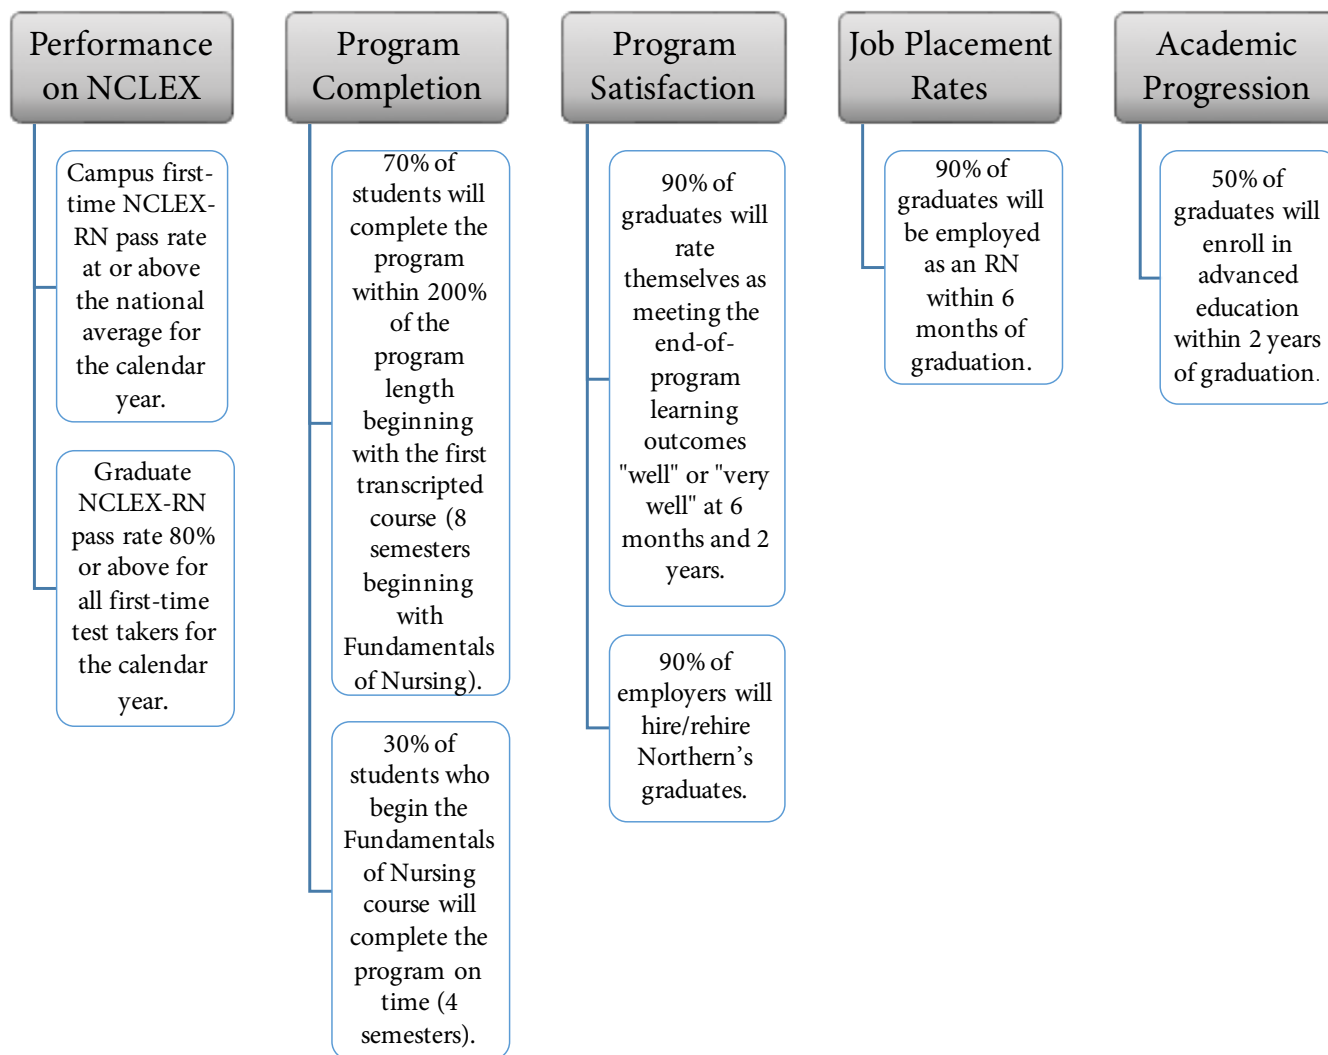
Performance on NCLEX

Campus first-time NCLEX-RN pass rate at or above the national average for the calendar year.

Graduate NCLEX-RN pass rate 80% or above for all first-time test takers for the calendar year.

Program Completion

70% of students will complete the program within 200% of the program length beginning with the first transcripted course (8 semesters beginning with Fundamentals of Nursing).

30% of students who begin the Fundamentals of Nursing course will complete the program on time (4 semesters).

Program Satisfaction

90% of graduates will rate themselves as meeting the end-of-program learning outcomes "well" or "very well" at 6 months and 2 years.

90% of employers will hire/rehire Northern’s graduates.

Job Placement Rates

90% of graduates will be employed as an RN within 6 months of graduation.

Academic Progression

50% of graduates will enroll in advanced education within 2 years of graduation.